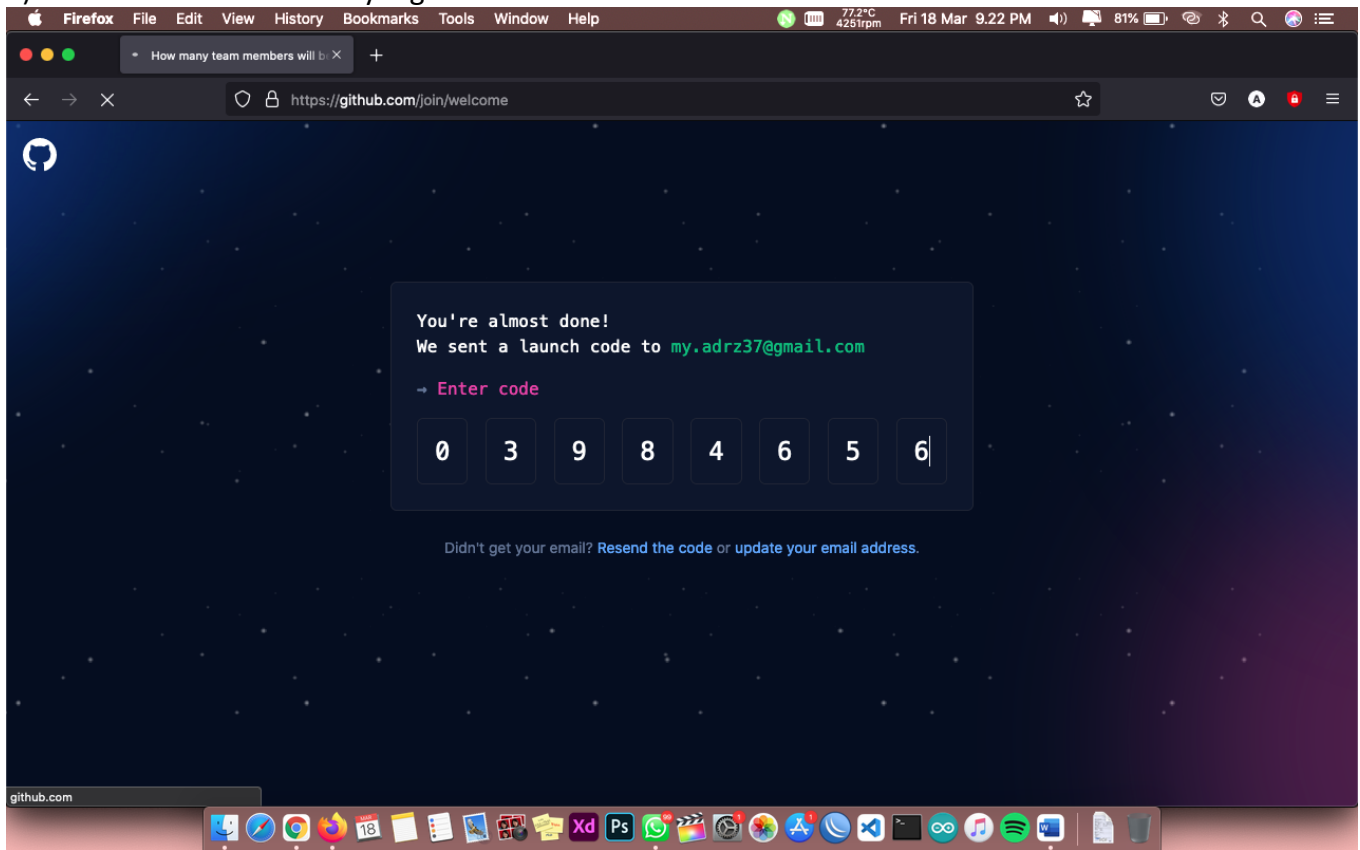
Firefox File Edit View History Bookmarks Tools Window Help
77.2°C 4251rpm Fri 18 Mar 9.22 PM 81%

How many team members will b

https://github.com/join/welcome

You're almost done!
We sent a launch code to my.adrz37@gmail.com

→ Enter code

| 0 | 3 | 9 | 8 | 4 | 6 | 5 | 6 |
|---|---|---|---|---|---|---|---|

Didn't get your email? Resend the code or update your email address.

github.com

18
Xd
Ps
99
1
1
W